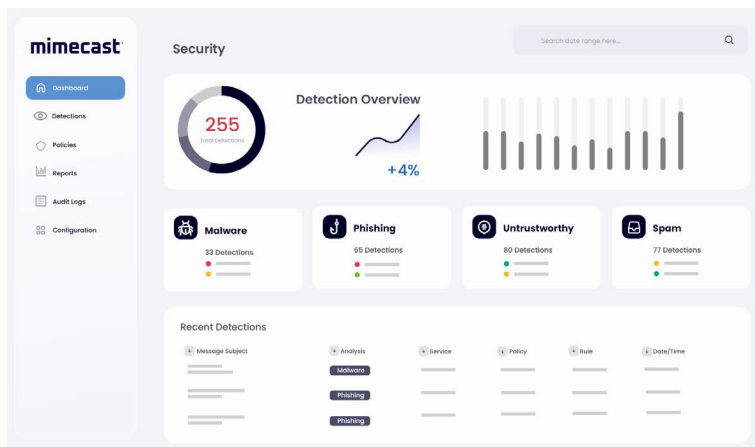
mimecast

Dashboard

Detections

Policies

Reports

Audit Logs

Configuration

Security

Search date range here...

255
Total Detections

Detection Overview

+4%

Malware
33 Detections

Phishing
65 Detections

Untrustworthy
80 Detections

Spam
77 Detections

Recent Detections

| Message Subject | Analysis | Service | Policy | Rule | Date/Time |
|---|---|---|---|---|---|
| | Malware | | | | |
| | Phishing | | | | |
| | Phishing | | | | |